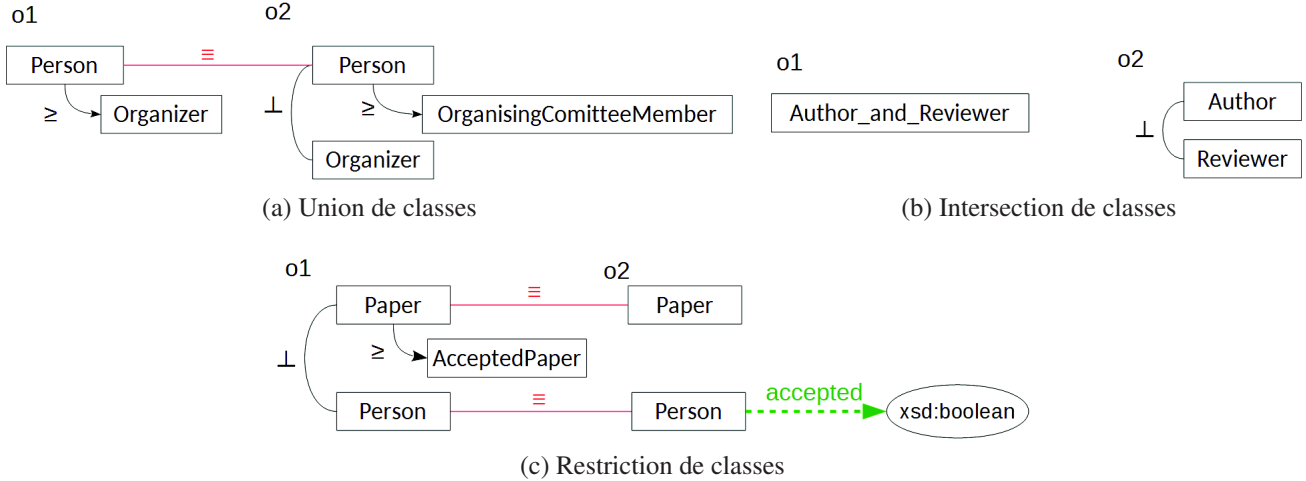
o1

Person

≥

Organizer

≡

o2

Person

⊥

≥

OrganisingComitteeMember

Organizer

(a) Union de classes

o1

Author_and_Reviewer

o2

Author

⊥

Reviewer

(b) Intersection de classes

o1

Paper

≡

o2

Paper

⊥

≥

AcceptedPaper

Person

≡

Person

accepted

xsd:boolean

(c) Restriction de classes